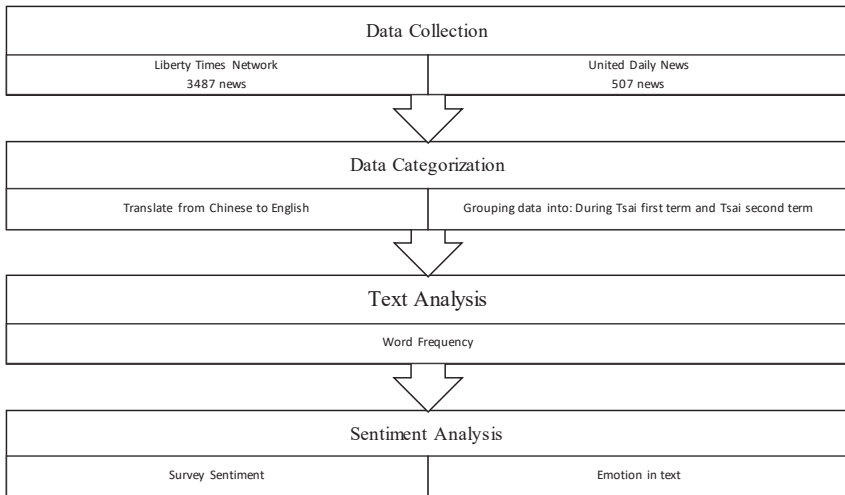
Data Collection

Liberty Times Network
3487 news

United Daily News
507 news

Data Categorization

Translate from Chinese to English

Grouping data into: During Tsai first term and Tsai second term

Text Analysis

Word Frequency

Sentiment Analysis

Survey Sentiment

Emotion in text